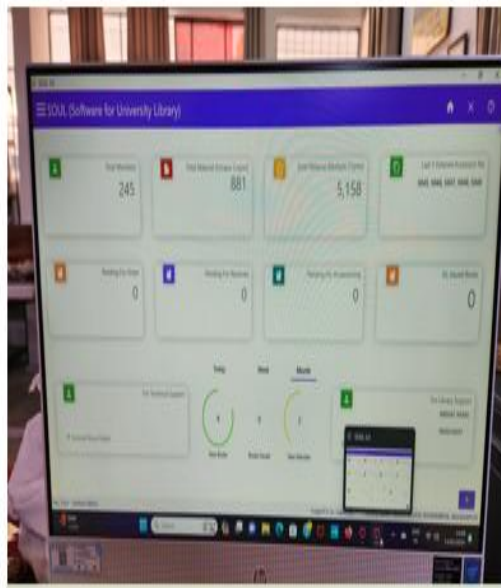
SOUL (Software for University Library)

Total Members
245

Total Material Issued Today
881

Total Material Available Today
5,158

Last 5 Accession No
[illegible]

Pending For Order
0

Pending For Receive
0

Pending For Accessioning
0

ILL Issued Books
0

Today
Week
Month

For Technical Support
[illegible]

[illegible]
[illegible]
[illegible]

For Library Support
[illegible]

SOUL 3.0

Search